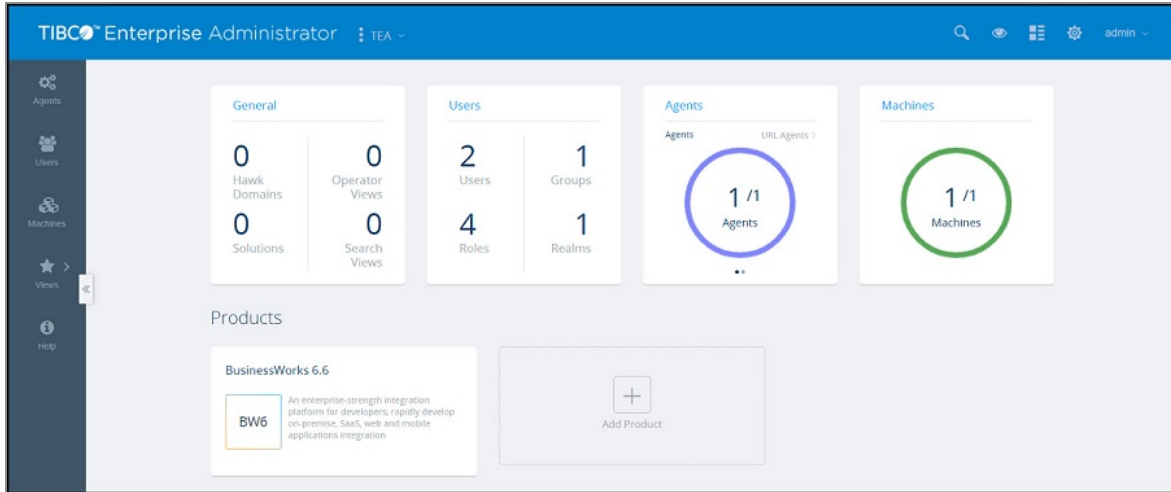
TIBCO™ Enterprise Administrator TEA

admin

Agents

Users

Machines

Views

Help

General

0 Hawk Domains

0 Operator Views

0 Solutions

0 Search Views

Users

2 Users

1 Groups

4 Roles

1 Realms

Agents

Agents URL Agents >

1 /1 Agents

Machines

1 /1 Machines

Products

BusinessWorks 6.6

BW6

An enterprise-strength integration platform for developers; rapidly develop on-premise, SaaS, web and mobile applications integration

+

Add Product